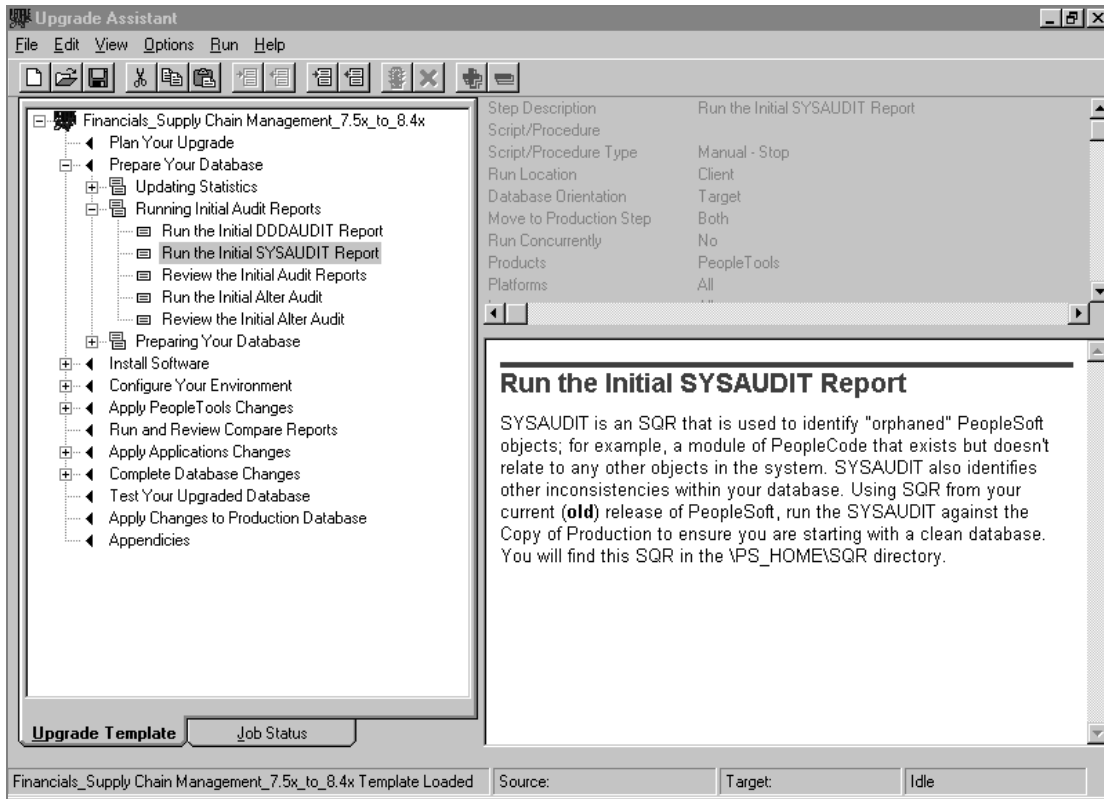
Upgrade Assistant

File Edit View Options Run Help

Financials_Supply Chain Management_7.5x_to_8.4x
Plan Your Upgrade
Prepare Your Database
Updating Statistics
Running Initial Audit Reports
Run the Initial DDDAUDIT Report
Run the Initial SYSAUDIT Report
Review the Initial Audit Reports
Run the Initial Alter Audit
Review the Initial Alter Audit
Preparing Your Database
Install Software
Configure Your Environment
Apply PeopleTools Changes
Run and Review Compare Reports
Apply Applications Changes
Complete Database Changes
Test Your Upgraded Database
Apply Changes to Production Database
Appendicies

| Step Description | Run the Initial SYSAUDIT Report |
|---|---|
| Script/Procedure | |
| Script/Procedure Type | Manual - Stop |
| Run Location | Client |
| Database Orientation | Target |
| Move to Production Step | Both |
| Run Concurrently | No |
| Products | PeopleTools |
| Platforms | All |

Run the Initial SYSAUDIT Report

SYSAUDIT is an SQR that is used to identify "orphaned" PeopleSoft objects; for example, a module of PeopleCode that exists but doesn't relate to any other objects in the system. SYSAUDIT also identifies other inconsistencies within your database. Using SQR from your current (old) release of PeopleSoft, run the SYSAUDIT against the Copy of Production to ensure you are starting with a clean database. You will find this SQR in the \PS_HOME\SQR directory.

Upgrade Template | Job Status

Financials_Supply Chain Management_7.5x_to_8.4x Template Loaded | Source: | Target: | Idle